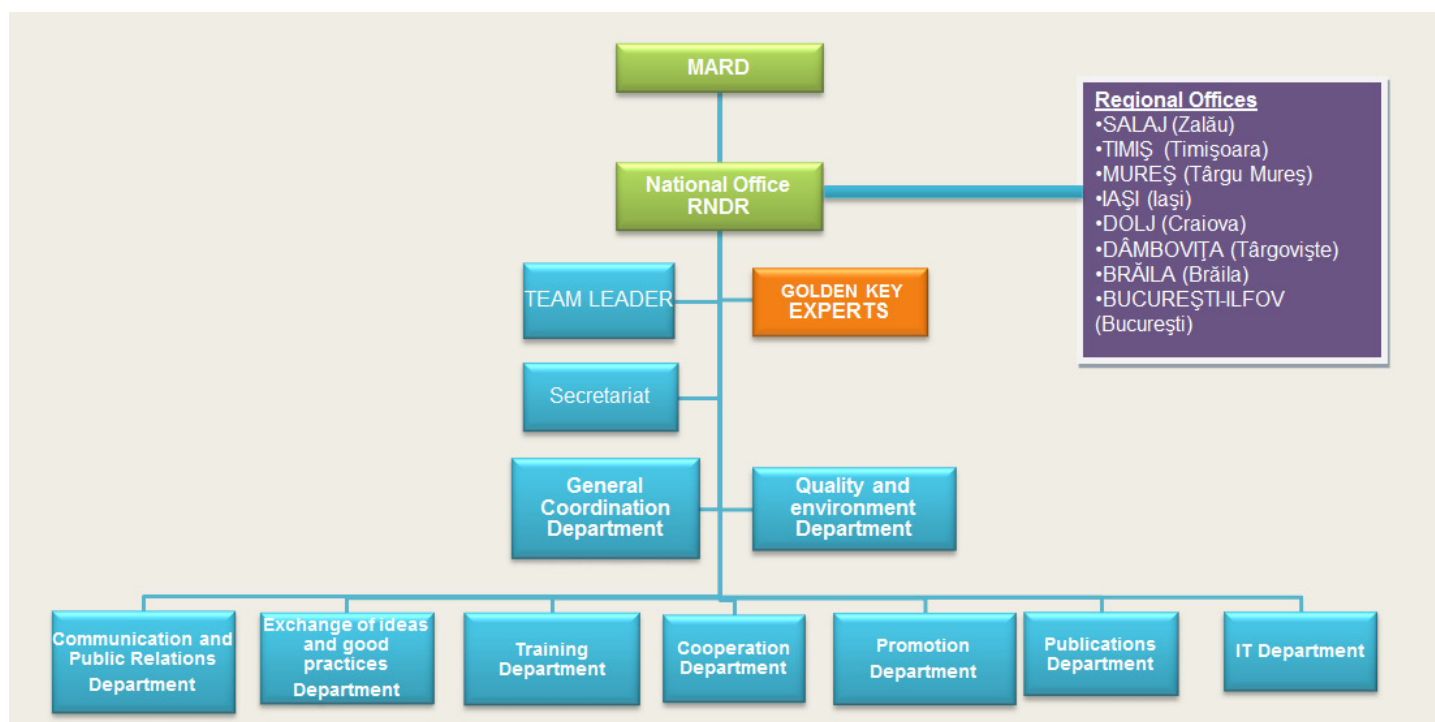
MARD

National Office RNDR

Regional Offices
•SALAJ (Zalău)
•TIMIŞ (Timişoara)
•MUREŞ (Târgu Mureş)
•IAŞI (Iaşi)
•DOLJ (Craiova)
•DÂMBOVIŢA (Târgovişte)
•BRĂILA (Brăila)
•BUCUREŞTI-ILFOV (Bucureşti)

TEAM LEADER

GOLDEN KEY EXPERTS

Secretariat

General Coordination Department

Quality and environment Department

Communication and Public Relations Department

Exchange of ideas and good practices Department

Training Department

Cooperation Department

Promotion Department

Publications Department

IT Department